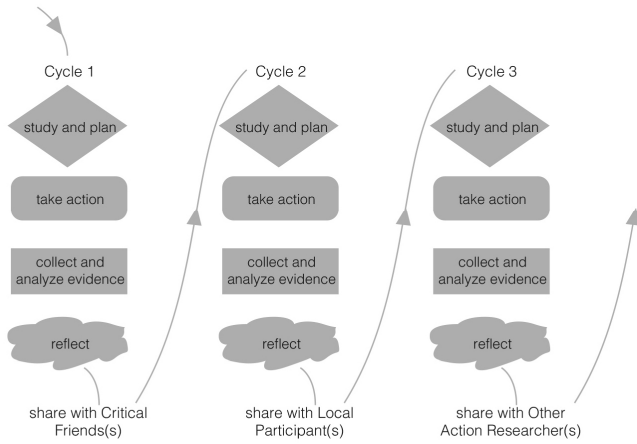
Cycle 1

study and plan

take action

collect and analyze evidence

reflect

share with Critical Friends(s)

Cycle 2

study and plan

take action

collect and analyze evidence

reflect

share with Local Participant(s)

Cycle 3

study and plan

take action

collect and analyze evidence

reflect

share with Other Action Researcher(s)